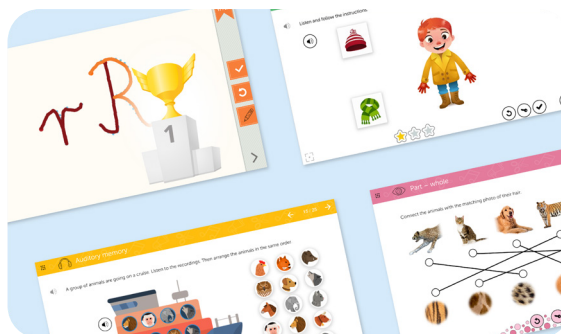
1

Listen and follow the instructions.

Auditory memory

A group of animals are going on a cruise. Listen to the recordings. Then arrange the animals in the same order.

Part – whole

Connect the animals with the matching photo of their hair.